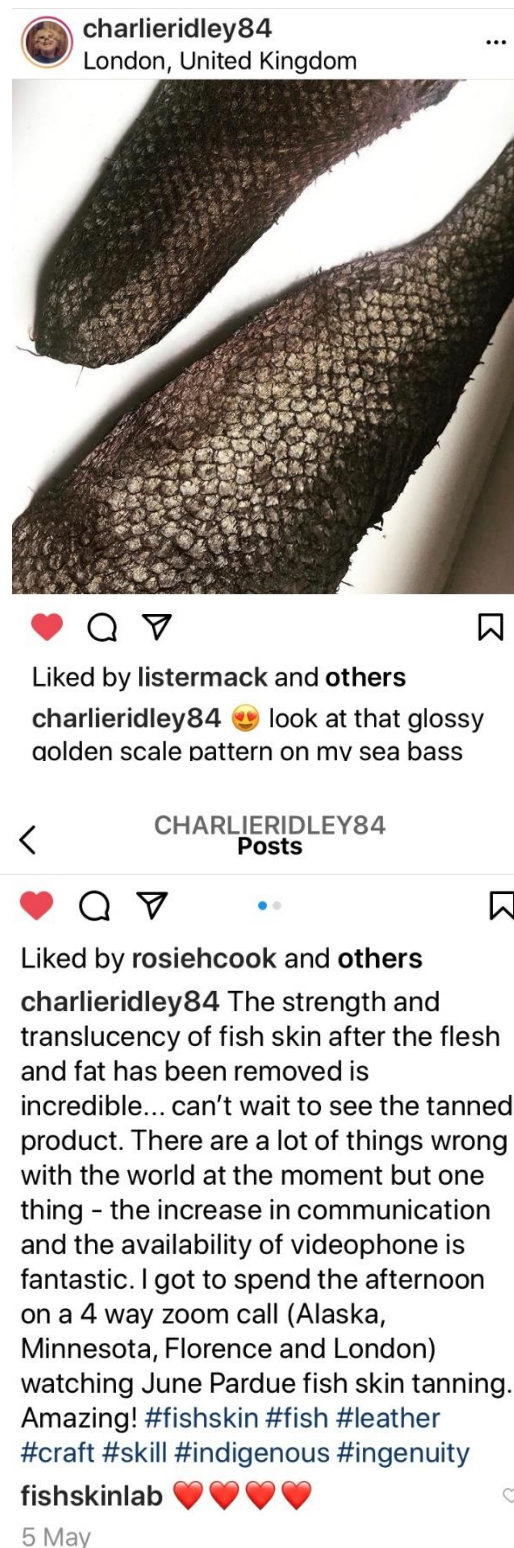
charlieridley84
London, United Kingdom

Liked by listermack and others

charlieridley84 😍 look at that glossy golden scale pattern on my sea bass

CHARLIERIDLEY84
Posts

Liked by rosiehcook and others

charlieridley84 The strength and translucency of fish skin after the flesh and fat has been removed is incredible... can't wait to see the tanned product. There are a lot of things wrong with the world at the moment but one thing - the increase in communication and the availability of videophone is fantastic. I got to spend the afternoon on a 4 way zoom call (Alaska, Minnesota, Florence and London) watching June Pardue fish skin tanning. Amazing! #fishskin #fish #leather #craft #skill #indigenous #ingenuity

fishskinlab ❤️❤️❤️❤️

5 May